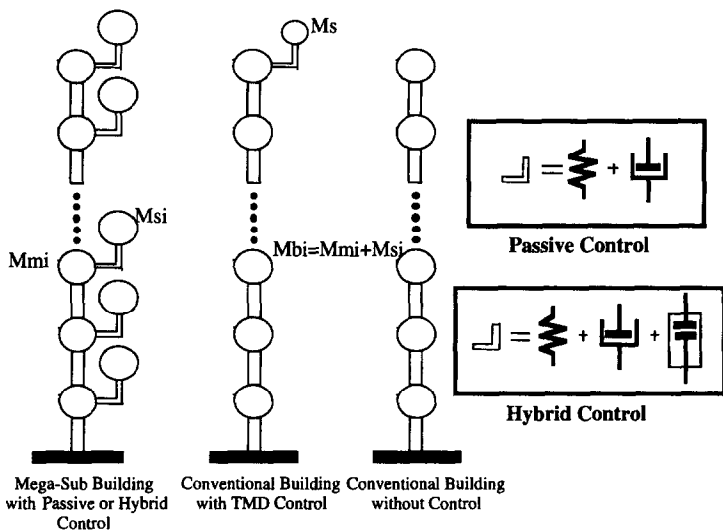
Ms

Msi

Mmi

Mbi=Mmi+Msi

= + 

Passive Control

= + +

Hybrid Control

Mega-Sub Building with Passive or Hybrid Control

Conventional Building with TMD Control

Conventional Building without Control